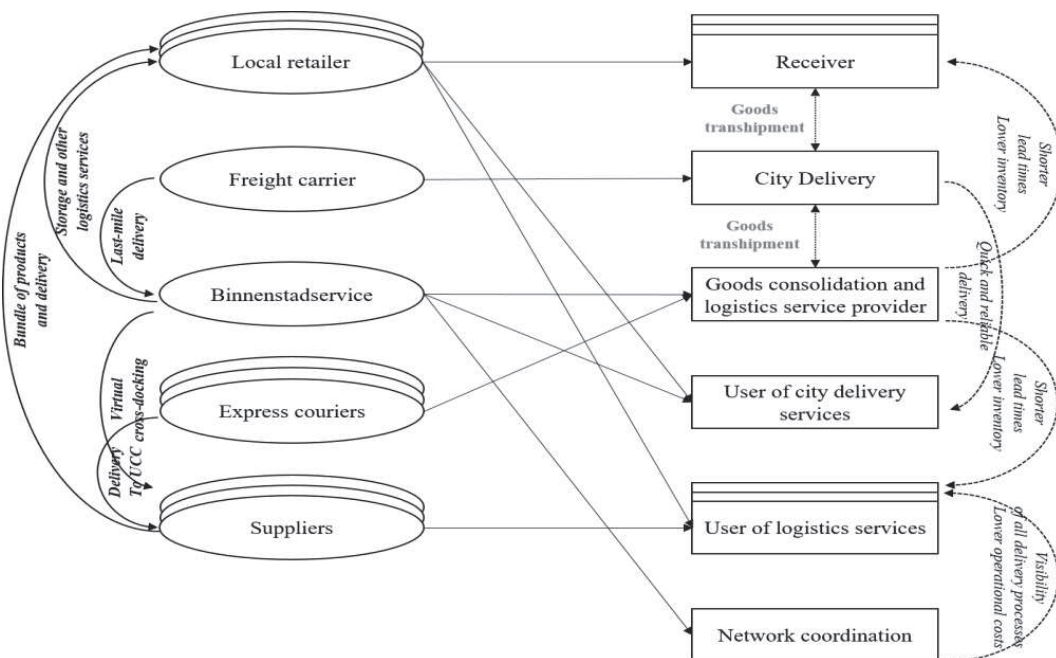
Local retailer

Freight carrier

Binnenstadservice

Express couriers

Suppliers

Bundle of products and delivery

Storage and other logistics services

Last-mile delivery

Virtual cross-docking

Delivery To UCC

Receiver

Goods transhipment

City Delivery

Goods transhipment

Goods consolidation and logistics service provider

User of city delivery services

User of logistics services

Network coordination

Shorter lead times Lower inventory

Quick and reliable delivery

Shorter lead times Lower inventory

Visibility of all delivery processes Lower operational costs